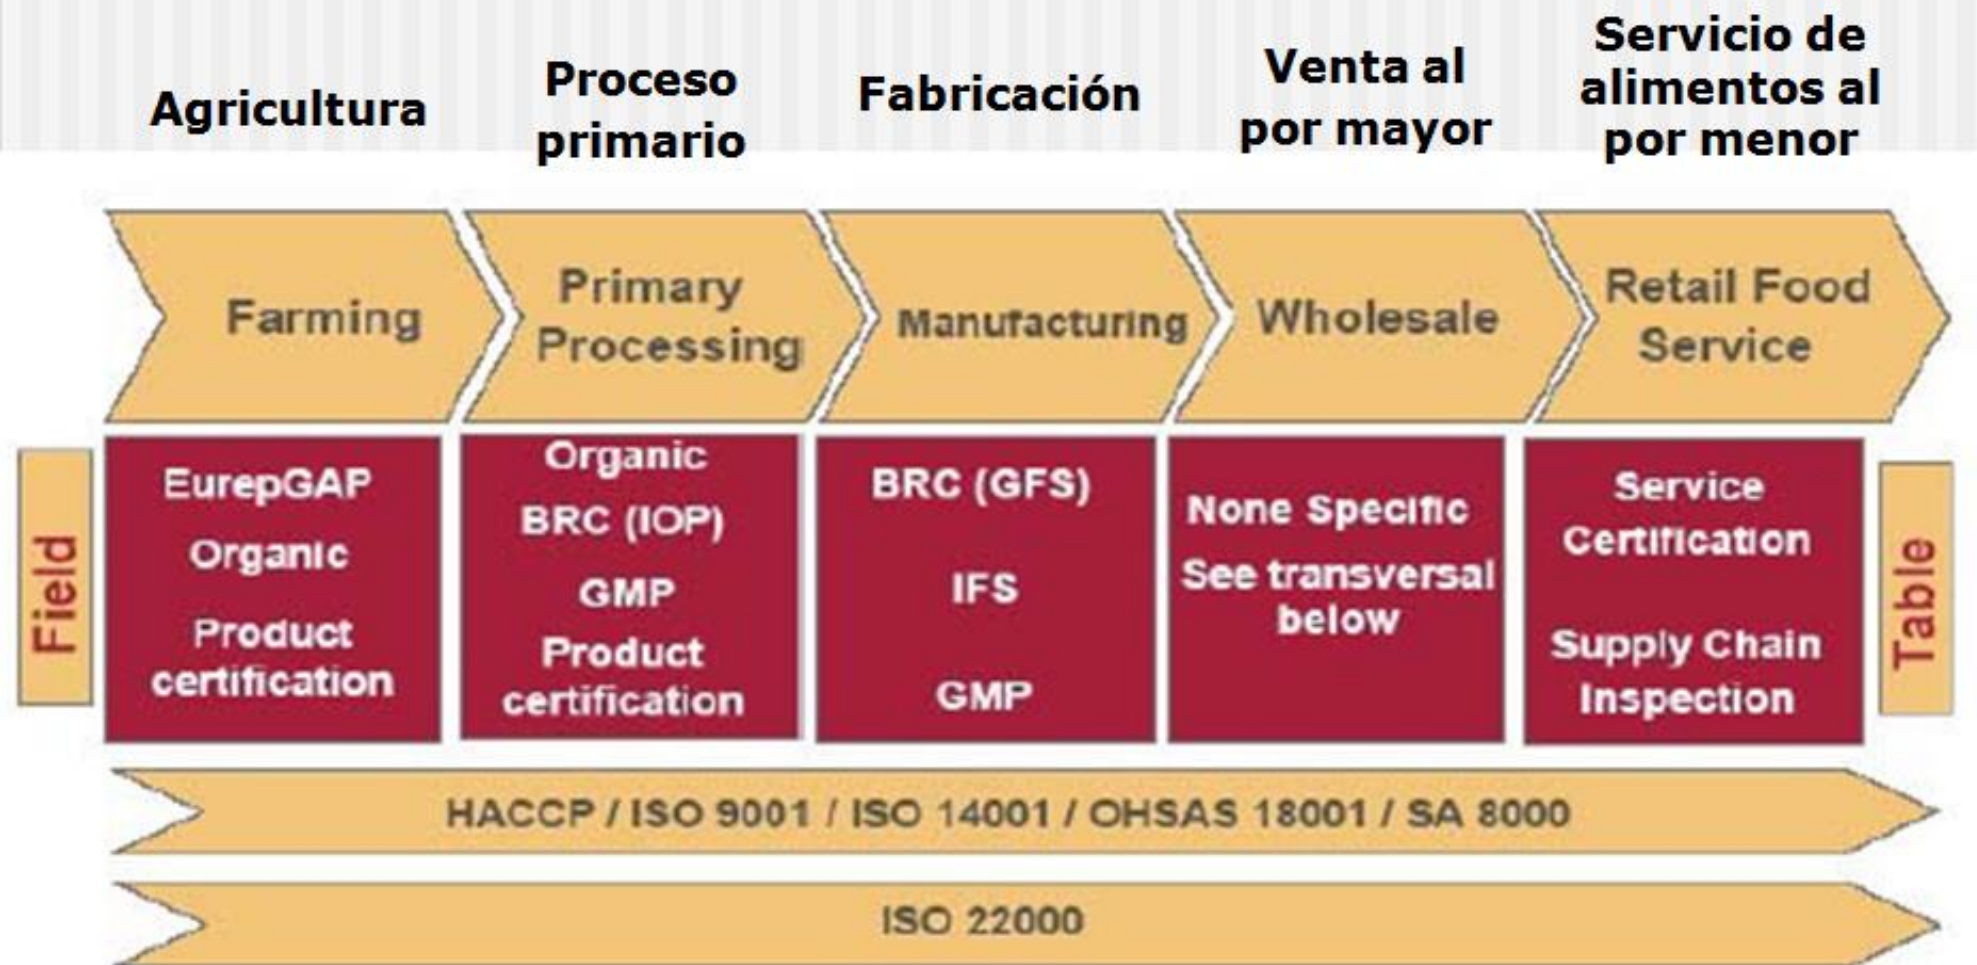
Agricultura

Proceso primario

Fabricación

Venta al por mayor

Servicio de alimentos al por menor

Farming

Primary Processing

Manufacturing

Wholesale

Retail Food Service

Field

EurepGAP
Organic
Product certification

Organic
BRC (IOP)
GMP
Product certification

BRC (GFS)
IFS
GMP

None Specific
See transversal below

Service Certification
Supply Chain Inspection

Table

HACCP / ISO 9001 / ISO 14001 / OHSAS 18001 / SA 8000

ISO 22000